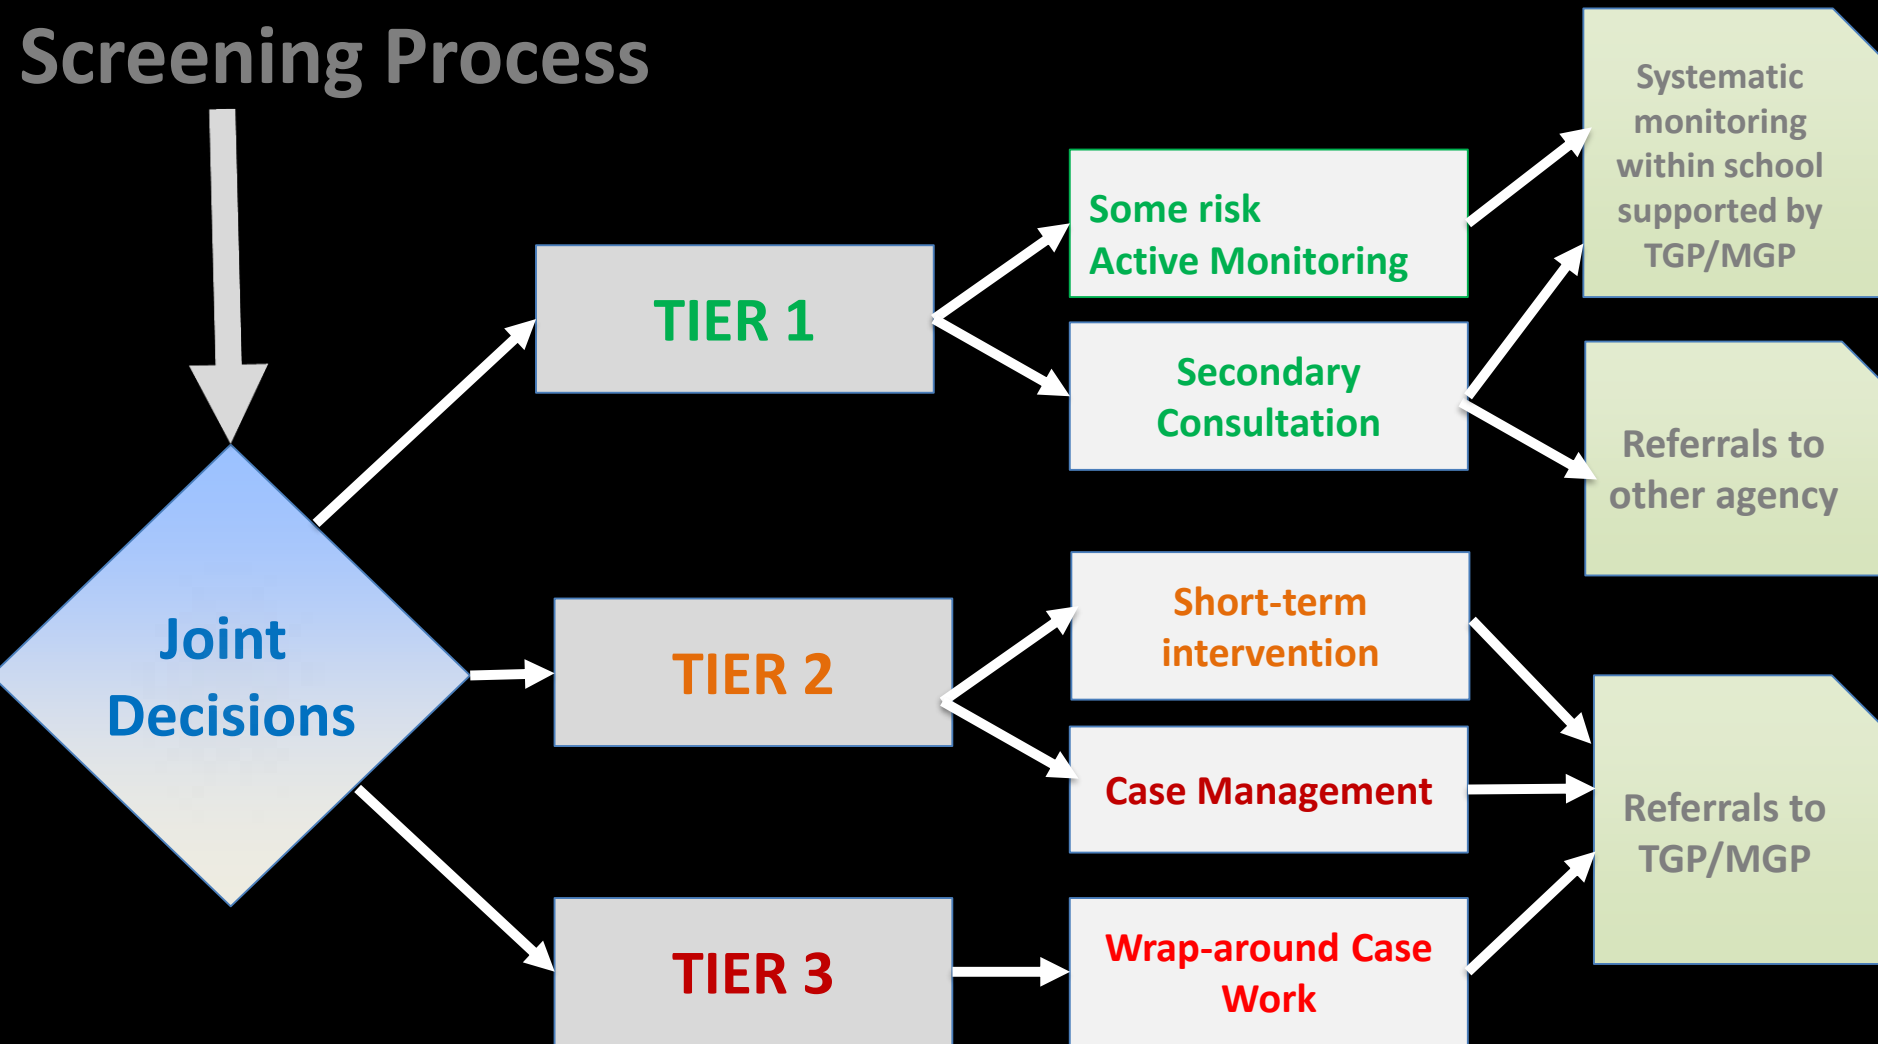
Screening Process

Joint Decisions

TIER 1

Some risk
Active Monitoring

Secondary Consultation

Systematic monitoring within school supported by TGP/MGP

Referrals to other agency

TIER 2

Short-term intervention

Case Management

TIER 3

Wrap-around Case Work

Referrals to TGP/MGP